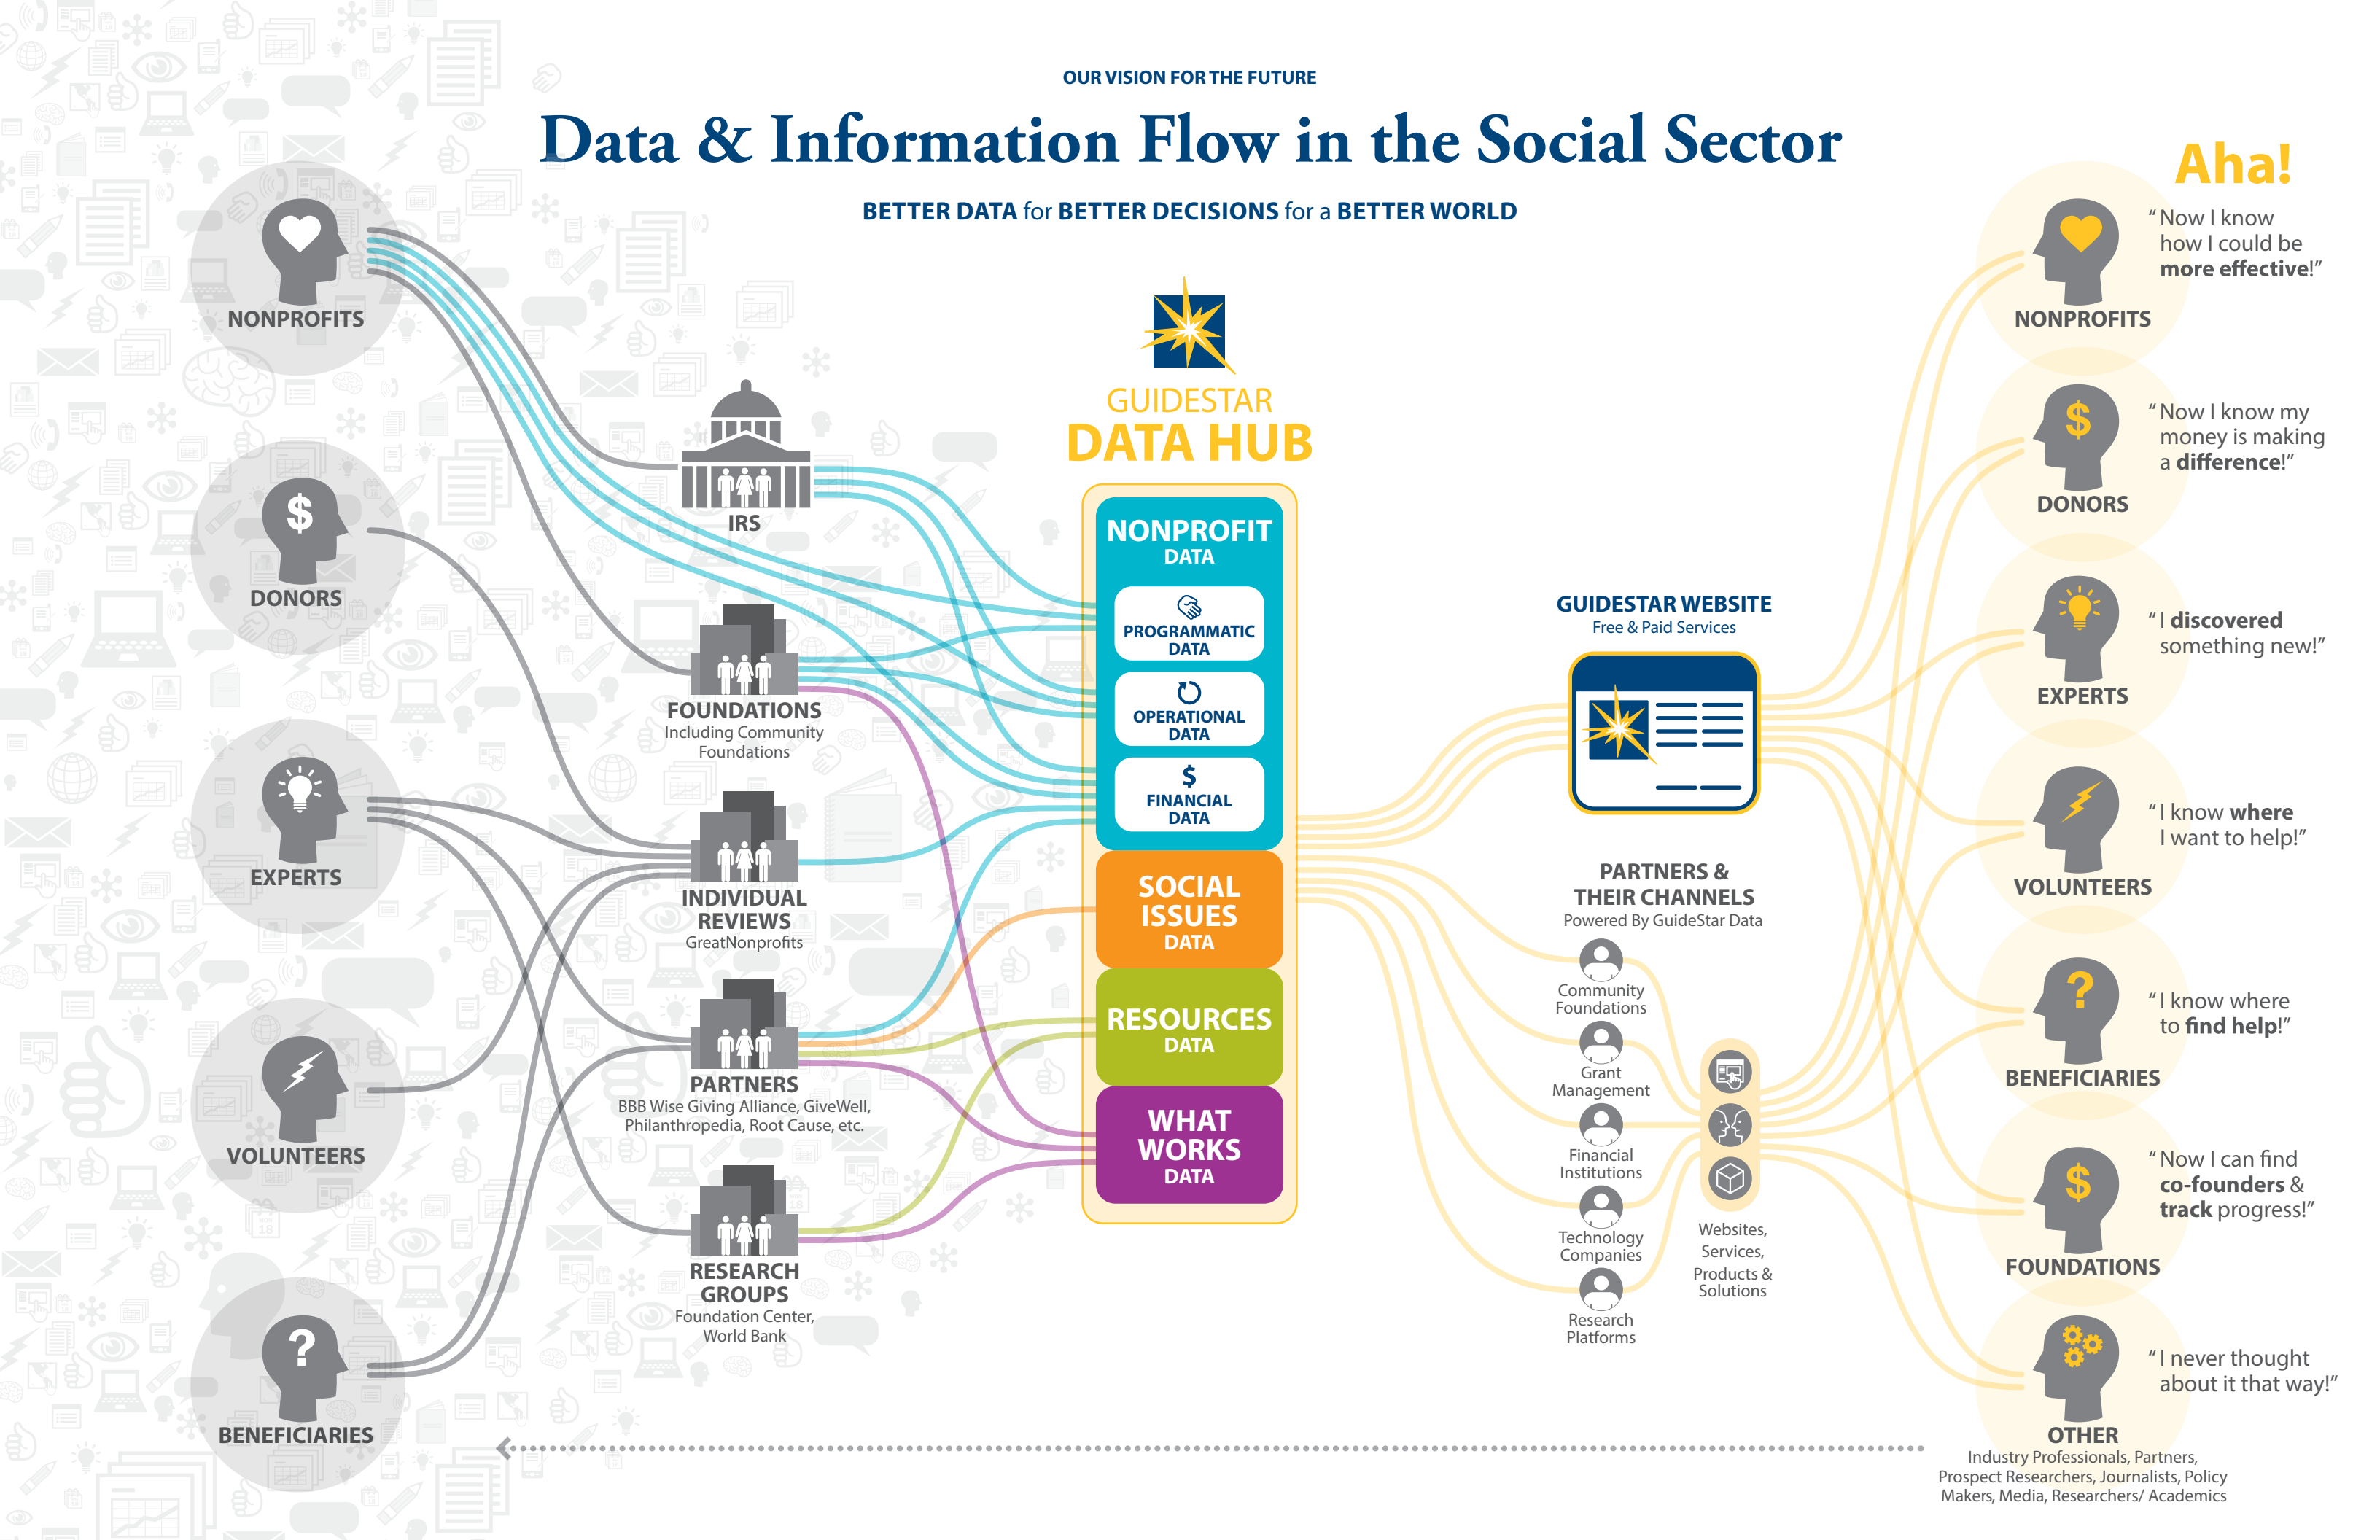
OUR VISION FOR THE FUTURE

Data & Information Flow in the Social Sector

BETTER DATA for BETTER DECISIONS for a BETTER WORLD

NONPROFITS

DONORS

EXPERTS

VOLUNTEERS

BENEFICIARIES

IRS

FOUNDATIONS
Including Community Foundations

INDIVIDUAL REVIEWS
GreatNonprofits

PARTNERS
BBB Wise Giving Alliance, GiveWell, Philanthropedia, Root Cause, etc.

RESEARCH GROUPS
Foundation Center, World Bank

GUIDESTAR
DATA HUB

NONPROFIT
DATA

PROGRAMMATIC DATA

OPERATIONAL DATA

$
FINANCIAL DATA

SOCIAL ISSUES
DATA

RESOURCES
DATA

WHAT WORKS
DATA

GUIDESTAR WEBSITE
Free & Paid Services

PARTNERS & THEIR CHANNELS
Powered By GuideStar Data

Community Foundations

Grant Management

Financial Institutions

Technology Companies

Research Platforms

Websites, Services, Products & Solutions

Aha!

"Now I know how I could be more effective!"

NONPROFITS

$

"Now I know my money is making a difference!"

DONORS

"I discovered something new!"

EXPERTS

"I know where I want to help!"

VOLUNTEERS

?

"I know where to find help!"

BENEFICIARIES

$

"Now I can find co-founders & track progress!"

FOUNDATIONS

"I never thought about it that way!"

OTHER
Industry Professionals, Partners, Prospect Researchers, Journalists, Policy Makers, Media, Researchers/ Academics